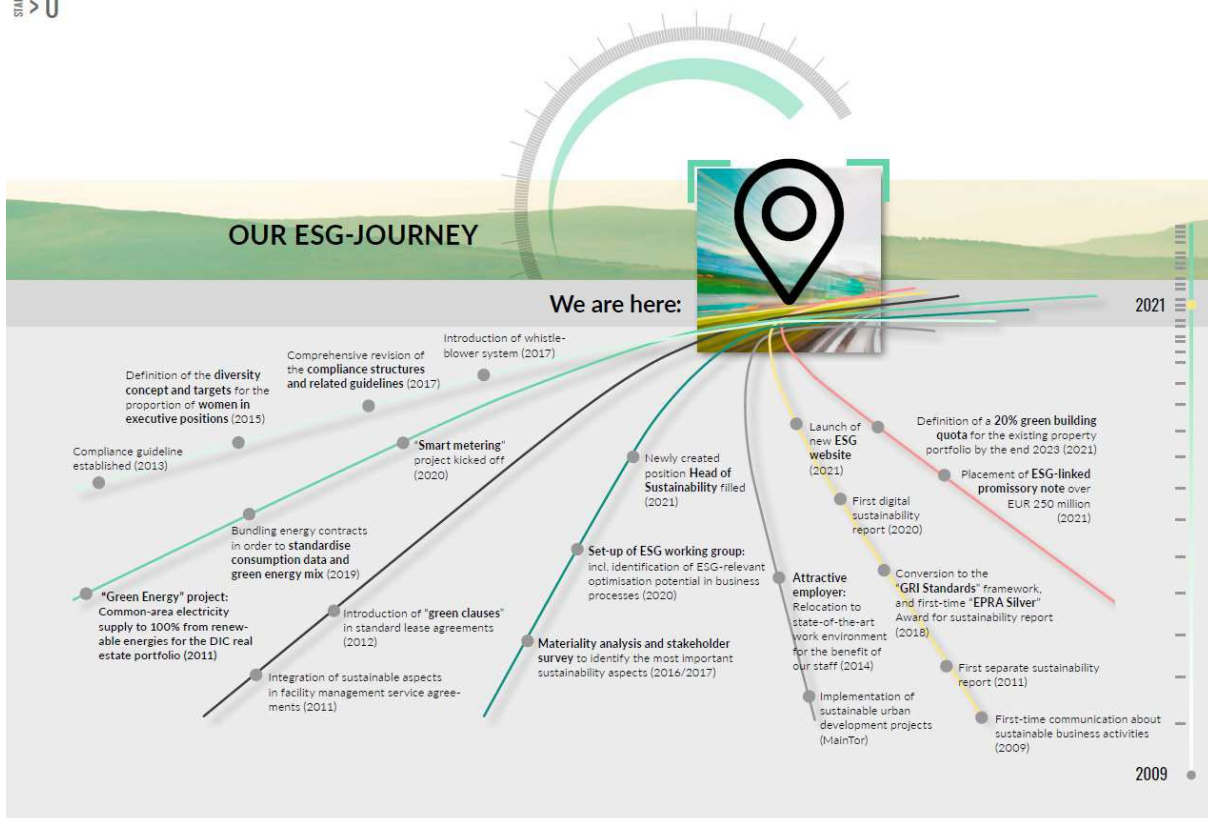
STA > 0

OUR ESG-JOURNEY

We are here:

2021

Introduction of whistleblower system (2017)

Comprehensive revision of the compliance structures and related guidelines (2017)

Definition of the diversity concept and targets for the proportion of women in executive positions (2015)

Compliance guideline established (2013)

"Smart metering" project kicked off (2020)

Bundling energy contracts in order to standardise consumption data and green energy mix (2019)

"Green Energy" project: Common-area electricity supply to 100% from renewable energies for the DIC real estate portfolio (2011)

Introduction of "green clauses" in standard lease agreements (2012)

Integration of sustainable aspects in facility management service agreements (2011)

Newly created position Head of Sustainability filled (2021)

Set-up of ESG working group: incl. identification of ESG-relevant optimisation potential in business processes (2020)

Materiality analysis and stakeholder survey to identify the most important sustainability aspects (2016/2017)

Launch of new ESG website (2021)

Attractive employer: Relocation to state-of-the-art work environment for the benefit of our staff (2014)

Implementation of sustainable urban development projects (MainTor)

First digital sustainability report (2020)

Conversion to the "GRI Standards" framework, and first-time "EPRA Silver" Award for sustainability report (2018)

First separate sustainability report (2011)

First-time communication about sustainable business activities (2009)

Definition of a 20% green building quota for the existing property portfolio by the end 2023 (2021)

Placement of ESG-linked promissory note over EUR 250 million (2021)

2009